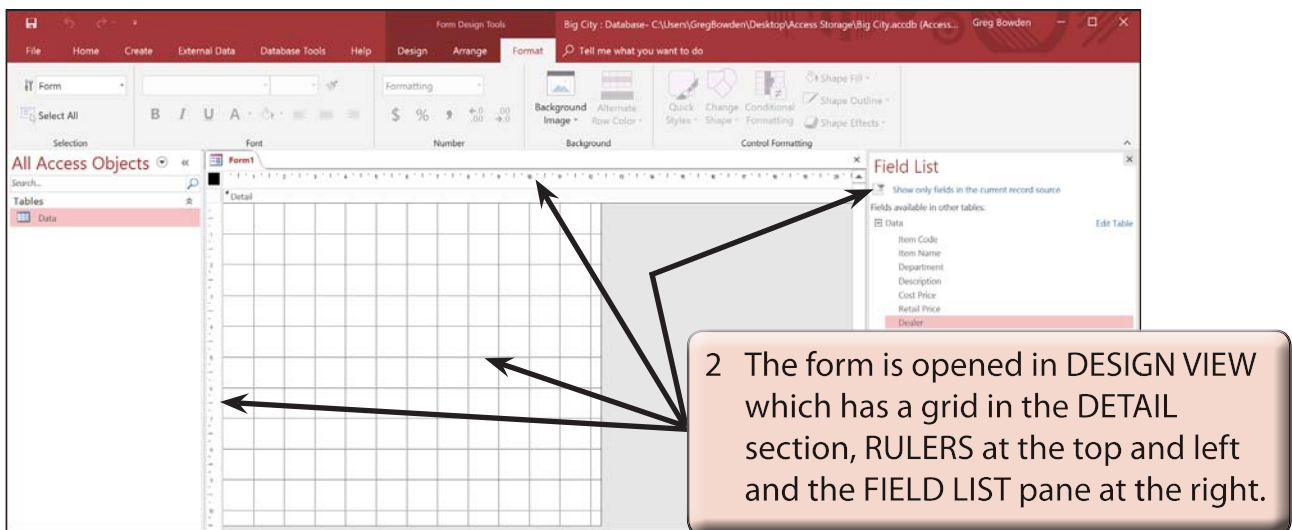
Form Design Tools

Big City : Database- C:\Users\GregBowden\Desktop\Access Storage\Big City.accdb (Access...

Greg Bowden

File Home Create External Data Database Tools Help Design Arrange Format Tell me what you want to do

Form

Select All

Selection

B I U A

Font

Formatting

$ % ,

Number

Background Image

Alternate Row Color

Background

Quick Styles

Change Shape

Conditional Formatting

Shape Fill

Shape Outline

Shape Effects

Control Formatting

All Access Objects

Search...

Tables

Data

Form1

Detail

Field List

Show only fields in the current record source

Fields available in other tables:

Data

Edit Table

Item Code

Item Name

Department

Description

Cost Price

Retail Price

Dealer

2 The form is opened in DESIGN VIEW which has a grid in the DETAIL section, RULERS at the top and left and the FIELD LIST pane at the right.